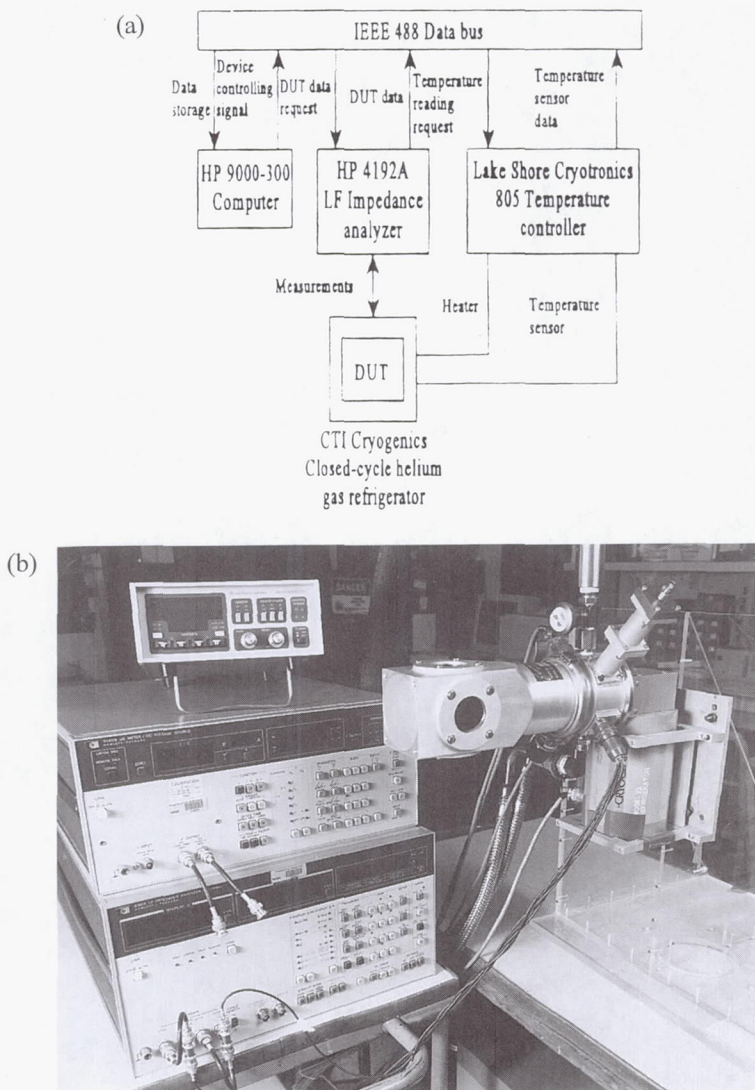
(a)

IEEE 488 Data bus

Data storage

Device controlling signal

DUT data request

DUT data

Temperature reading request

Temperature sensor data

HP 9000-300 Computer

HP 4192A LF Impedance analyzer

Lake Shore Cryotronics 805 Temperature controller

Measurements

Heater

Temperature sensor

DUT

CTI Cryogenics Closed-cycle helium gas refrigerator

(b)

DANGER